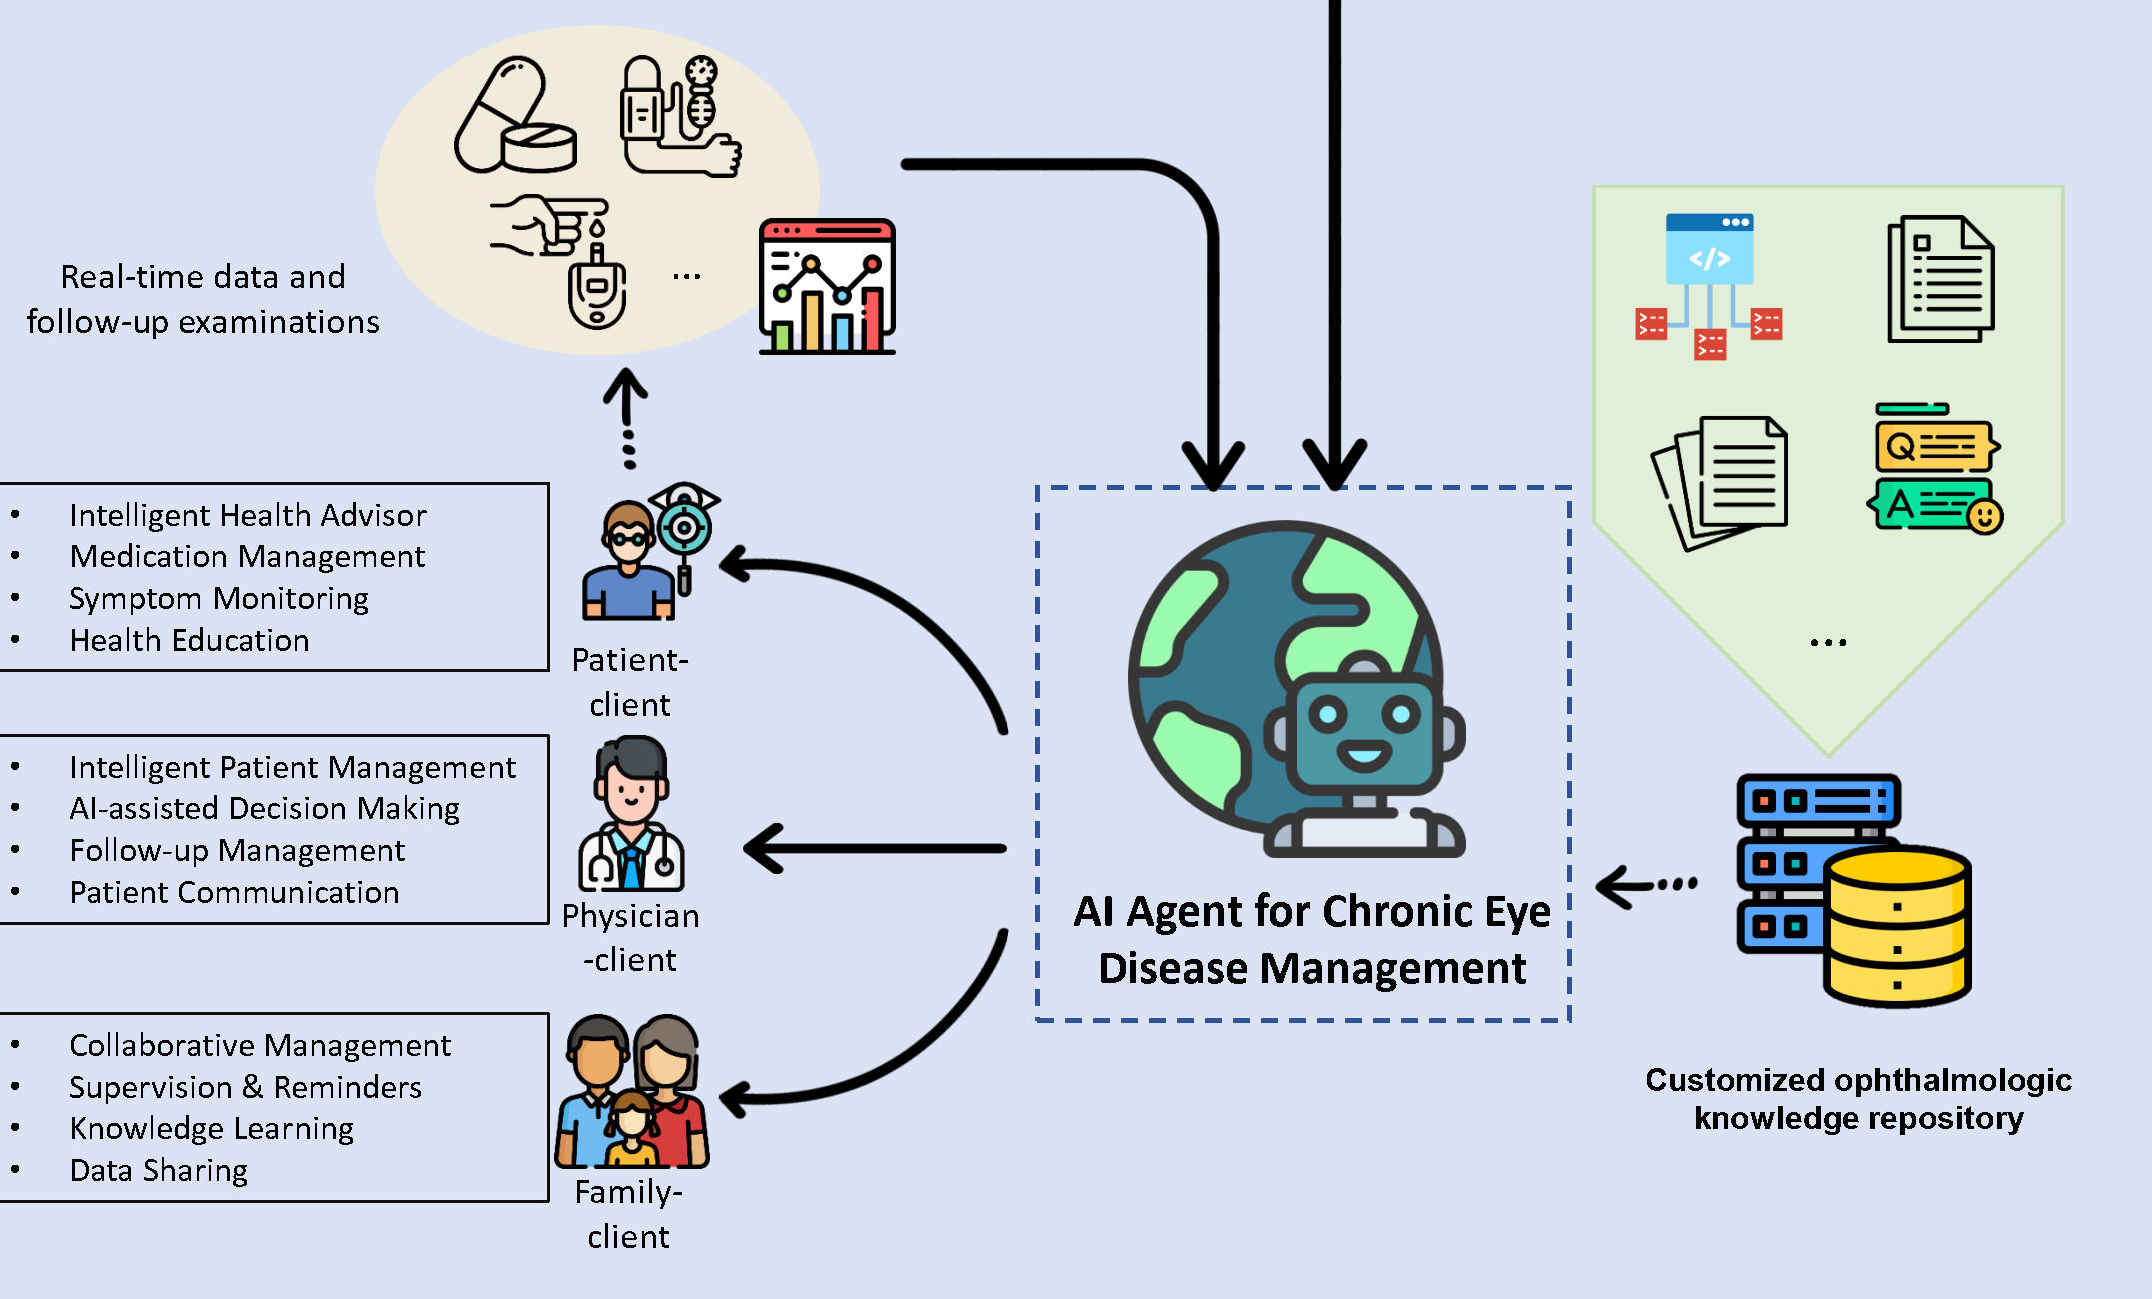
Real-time data and follow-up examinations

...

- Intelligent Health Advisor
- Medication Management
- Symptom Monitoring
- Health Education

Patient-client

- Intelligent Patient Management
- AI-assisted Decision Making
- Follow-up Management
- Patient Communication

Physician-client

- Collaborative Management
- Supervision & Reminders
- Knowledge Learning
- Data Sharing

Family-client

AI Agent for Chronic Eye Disease Management

</>

Q

A

...

Customized ophthalmologic knowledge repository